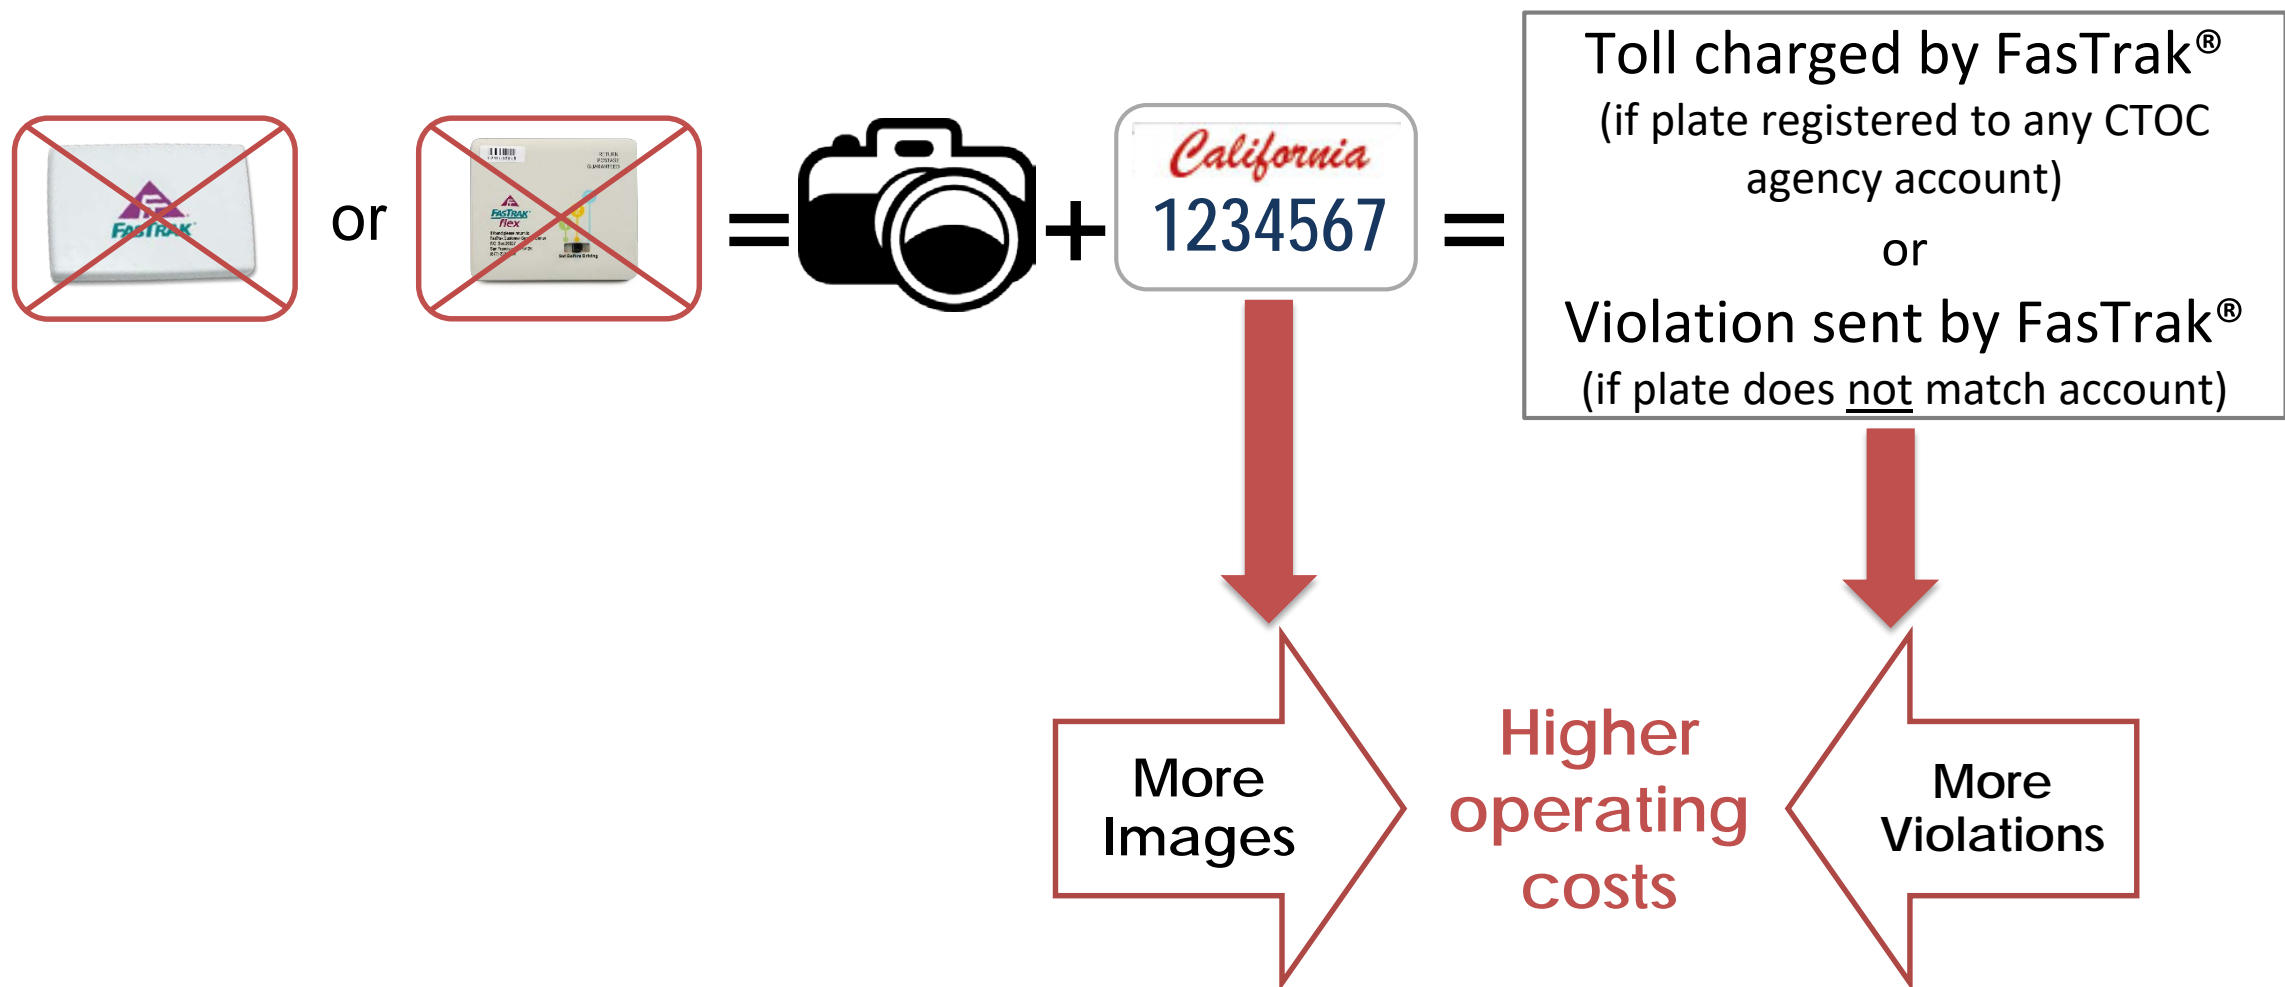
FasTrak

or

FasTrak flex

=

+

California
1234567

=

Toll charged by FasTrak®
(if plate registered to any CTOC agency account)
or
Violation sent by FasTrak®
(if plate does not match account)

More Images

Higher operating costs

More Violations